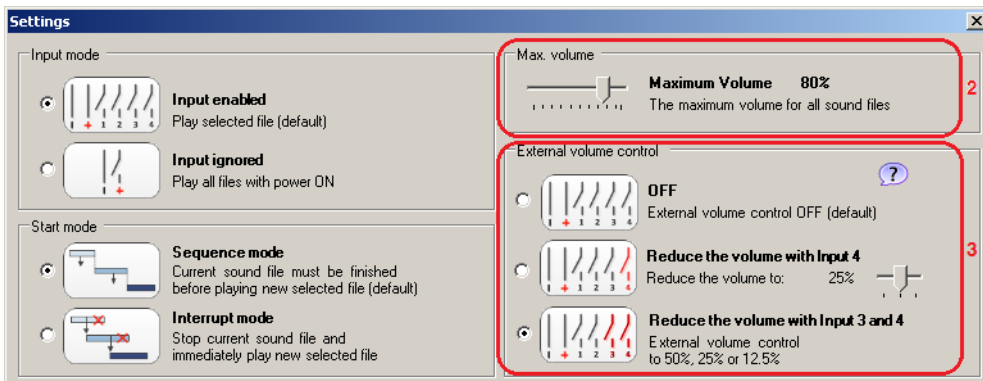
Settings

Input mode

- + 1 2 3 4

Input enabled
Play selected file (default)

- +

Input ignored
Play all files with power ON

Start mode

Sequence mode
Current sound file must be finished before playing new selected file (default)

Interrupt mode
Stop current sound file and immediately play new selected file

Max. volume

Maximum Volume 80%
The maximum volume for all sound files

2

External volume control

?

- + 1 2 3 4

OFF
External volume control OFF (default)

- + 1 2 3 4

Reduce the volume with Input 4
Reduce the volume to: 25%

- + 1 2 3 4

Reduce the volume with Input 3 and 4
External volume control to 50%, 25% or 12.5%

3